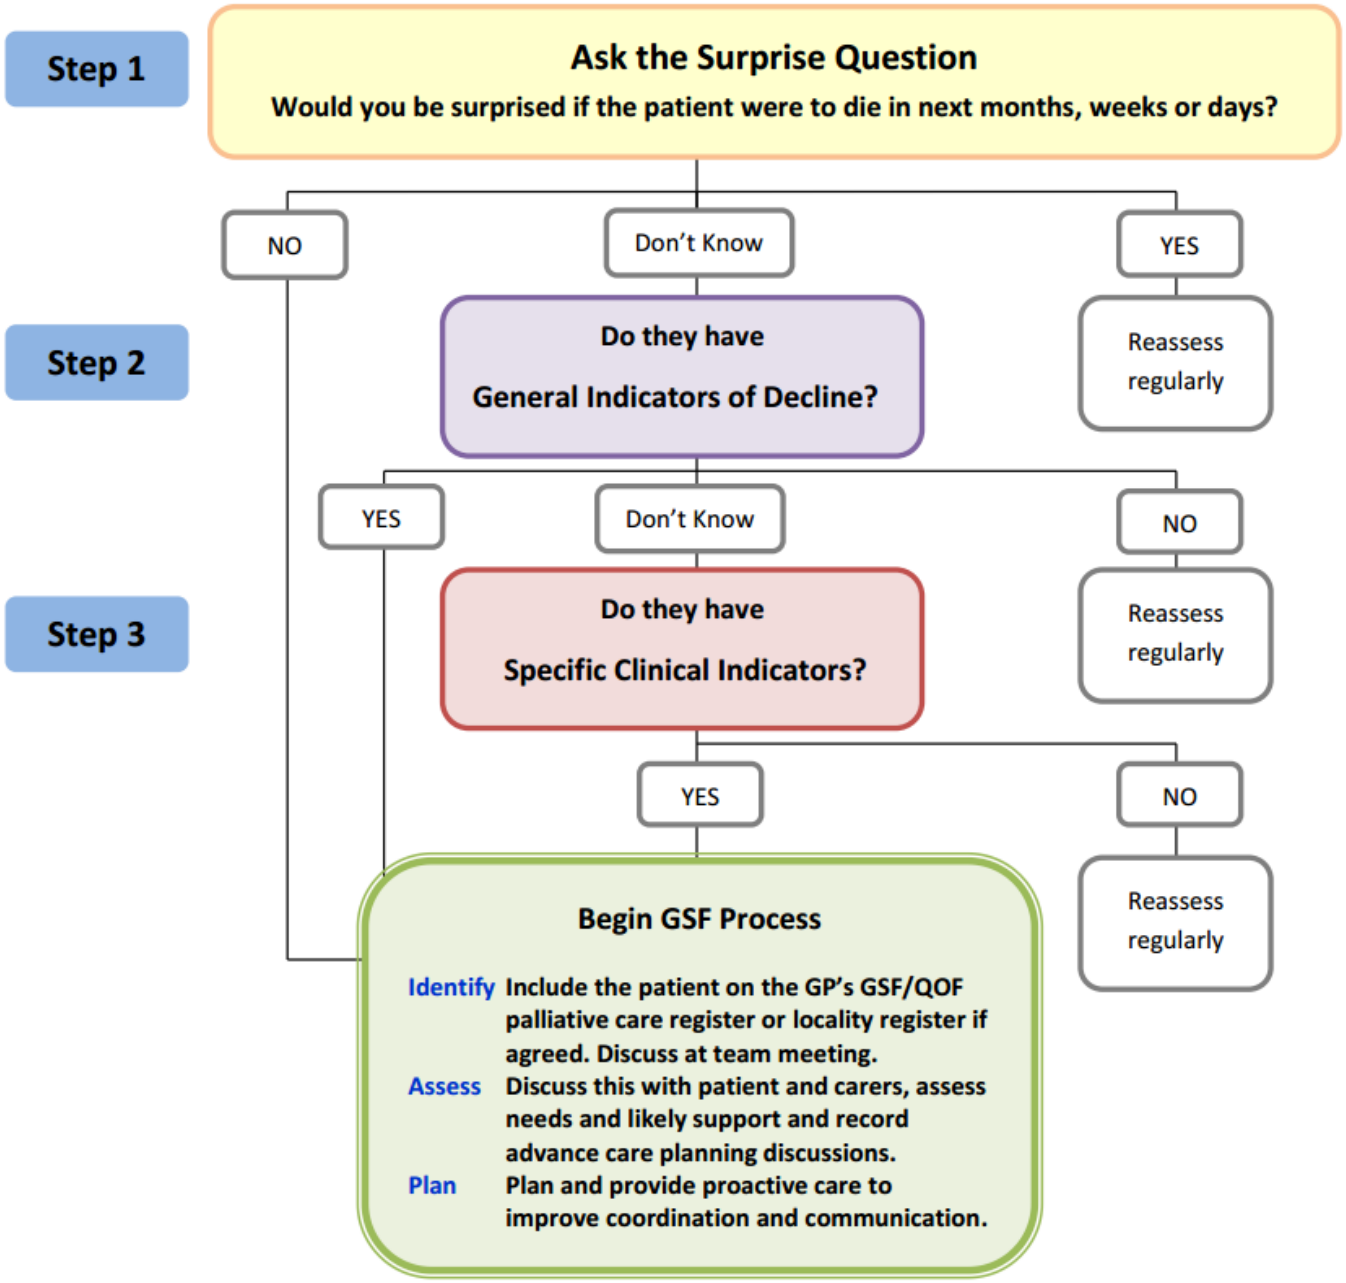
Step 1

Ask the Surprise Question

Would you be surprised if the patient were to die in next months, weeks or days?

NO

Don't Know

YES

Step 2

Do they have

General Indicators of Decline?

Reassess regularly

YES

Don't Know

NO

Step 3

Do they have

Specific Clinical Indicators?

Reassess regularly

YES

NO

Reassess regularly

Begin GSF Process

Identify Include the patient on the GP's GSF/QOF palliative care register or locality register if agreed. Discuss at team meeting.

Assess Discuss this with patient and carers, assess needs and likely support and record advance care planning discussions.

Plan Plan and provide proactive care to improve coordination and communication.